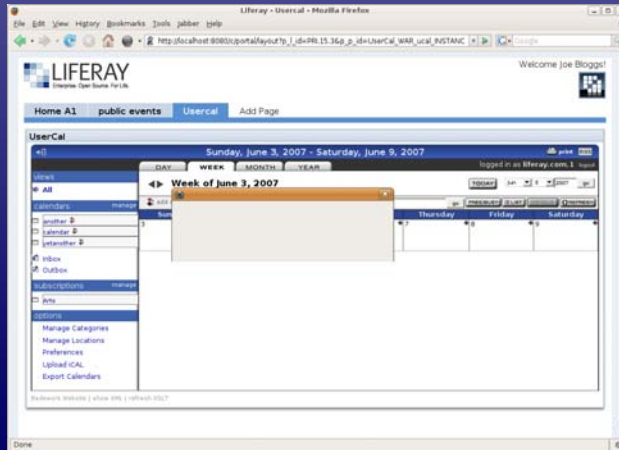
Liferay - Usercal - Mozilla Firefox

File Edit View History Bookmarks Tools Jabber Help

http://localhost:8080/c/portal/layout?p_l_id=PRI.15.3&p_p_id=UserCal_WAR_ucal_INSTANC

Google

LIFERAY
Enterprise. Open Source. For Life.

Welcome Joe Bloggs!

Home A1 public events Usercal Add Page

UserCal

Sunday, June 3, 2007 - Saturday, June 9, 2007

print

logged in as liferay.com.1 logout

DAY WEEK MONTH YEAR

Week of June 3, 2007

TODAY Jun 3 2007 go

views
All

calendars manage
another
calendar
yetanother

Inbox
Outbox

subscriptions manage
Arts

options
Manage Categories
Manage Locations
Preferences
Upload iCAL
Export Calendars

Sun Thursday Friday Saturday

3 7 8 9

Bedework Website | show XML | refresh XSLT

Done